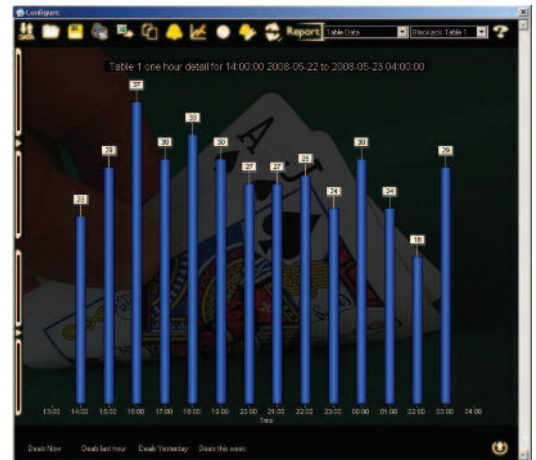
Configure

Report Table Data Blackjack Table 1

Table 1 one hour detail for 14:00:00 2008-05-22 to 2008-05-23 04:00:00

23 28 37 30 33 30 27 27 28 24 30 24 18 29

13:00 14:00 15:00 16:00 17:00 18:00 19:00 20:00 21:00 22:00 23:00 00:00 01:00 02:00 03:00 04:00

Time

Deals Now Deals last hour Deals Yesterday Deals this week